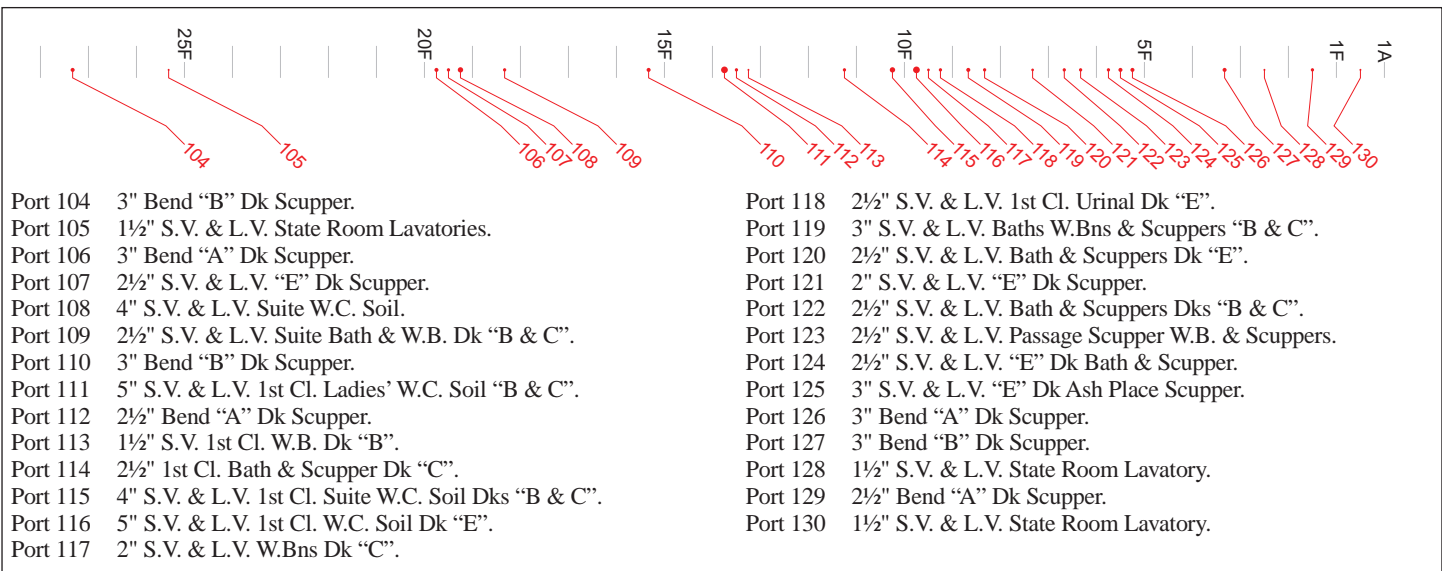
25F 20F 15F 10F 5F 1F 1A

104 105 106 107 108 109 110 111 112 113 114 115 116 117 118 119 120 121 122 123 124 125 126 127 128 129 130

Port 104 3" Bend “B” Dk Scupper.
Port 105 1½" S.V. & L.V. State Room Lavatories.
Port 106 3" Bend “A” Dk Scupper.
Port 107 2½" S.V. & L.V. “E” Dk Scupper.
Port 108 4" S.V. & L.V. Suite W.C. Soil.
Port 109 2½" S.V. & L.V. Suite Bath & W.B. Dk “B & C”.
Port 110 3" Bend “B” Dk Scupper.
Port 111 5" S.V. & L.V. 1st Cl. Ladies’ W.C. Soil “B & C”.
Port 112 2½" Bend “A” Dk Scupper.
Port 113 1½" S.V. 1st Cl. W.B. Dk “B”.
Port 114 2½" 1st Cl. Bath & Scupper Dk “C”.
Port 115 4" S.V. & L.V. 1st Cl. Suite W.C. Soil Dks “B & C”.
Port 116 5" S.V. & L.V. 1st Cl. W.C. Soil Dk “E”.
Port 117 2" S.V. & L.V. W.Bns Dk “C”.

Port 118 2½" S.V. & L.V. 1st Cl. Urinal Dk “E”.
Port 119 3" S.V. & L.V. Baths W.Bns & Scuppers “B & C”.
Port 120 2½" S.V. & L.V. Bath & Scuppers Dk “E”.
Port 121 2" S.V. & L.V. “E” Dk Scupper.
Port 122 2½" S.V. & L.V. Bath & Scuppers Dks “B & C”.
Port 123 2½" S.V. & L.V. Passage Scupper W.B. & Scuppers.
Port 124 2½" S.V. & L.V. “E” Dk Bath & Scupper.
Port 125 3" S.V. & L.V. “E” Dk Ash Place Scupper.
Port 126 3" Bend “A” Dk Scupper.
Port 127 3" Bend “B” Dk Scupper.
Port 128 1½" S.V. & L.V. State Room Lavatory.
Port 129 2½" Bend “A” Dk Scupper.
Port 130 1½" S.V. & L.V. State Room Lavatory.